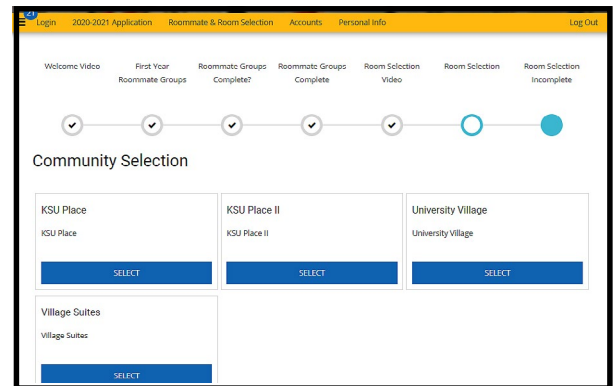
21 Login 2020-2021 Application Roommate & Room Selection Accounts Personal Info Log Out

Welcome Video

First Year Roommate Groups

Roommate Groups Complete?

Roommate Groups Complete

Room Selection Video

Room Selection

Room Selection Incomplete

Community Selection

KSU Place

KSU Place

SELECT

KSU Place II

KSU Place II

SELECT

University Village

University Village

SELECT

Village Suites

Village Suites

SELECT